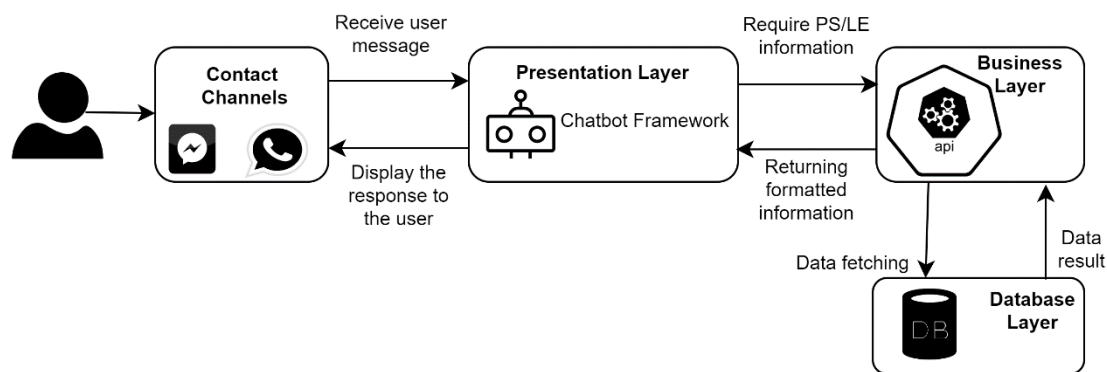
Receive user message

Contact Channels

Presentation Layer

Chatbot Framework

Require PS/LE information

Business Layer

api

Display the response to the user

Returning formatted information

Data fetching

Data result

DB

Database Layer